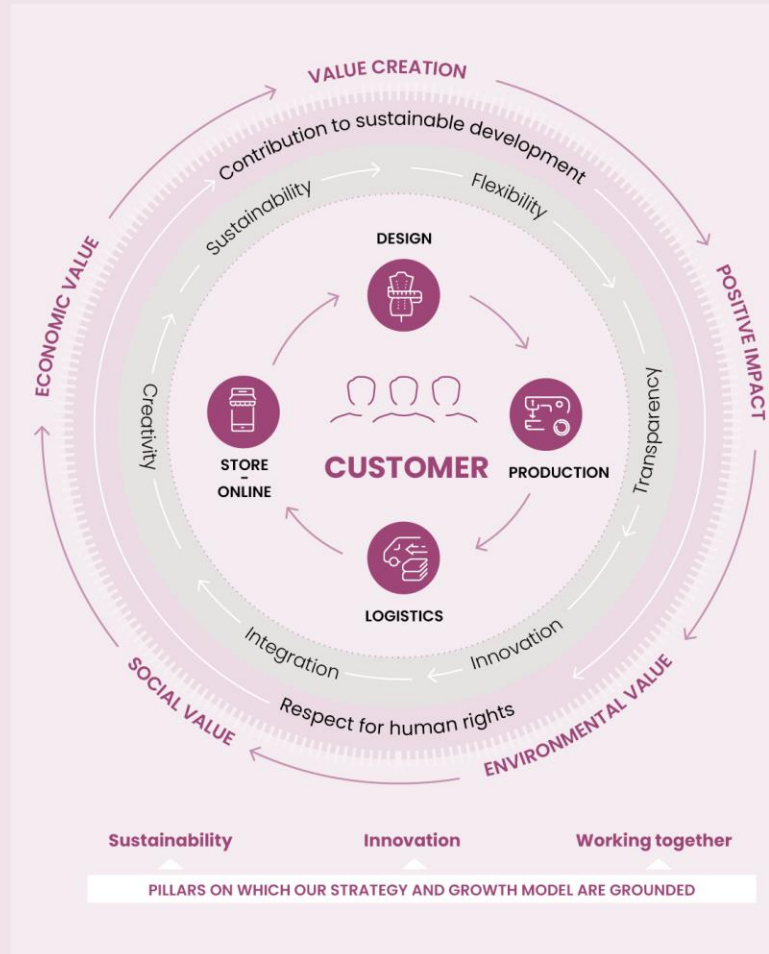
VALUE CREATION

POSITIVE IMPACT

ENVIRONMENTAL VALUE

SOCIAL VALUE

ECONOMIC VALUE

Contribution to sustainable development

Respect for human rights

Sustainability

Flexibility

Transparency

Innovation

Integration

Creativity

DESIGN

PRODUCTION

LOGISTICS

STORE
-
ONLINE

CUSTOMER

Sustainability

Innovation

Working together

PILLARS ON WHICH OUR STRATEGY AND GROWTH MODEL ARE GROUNDED